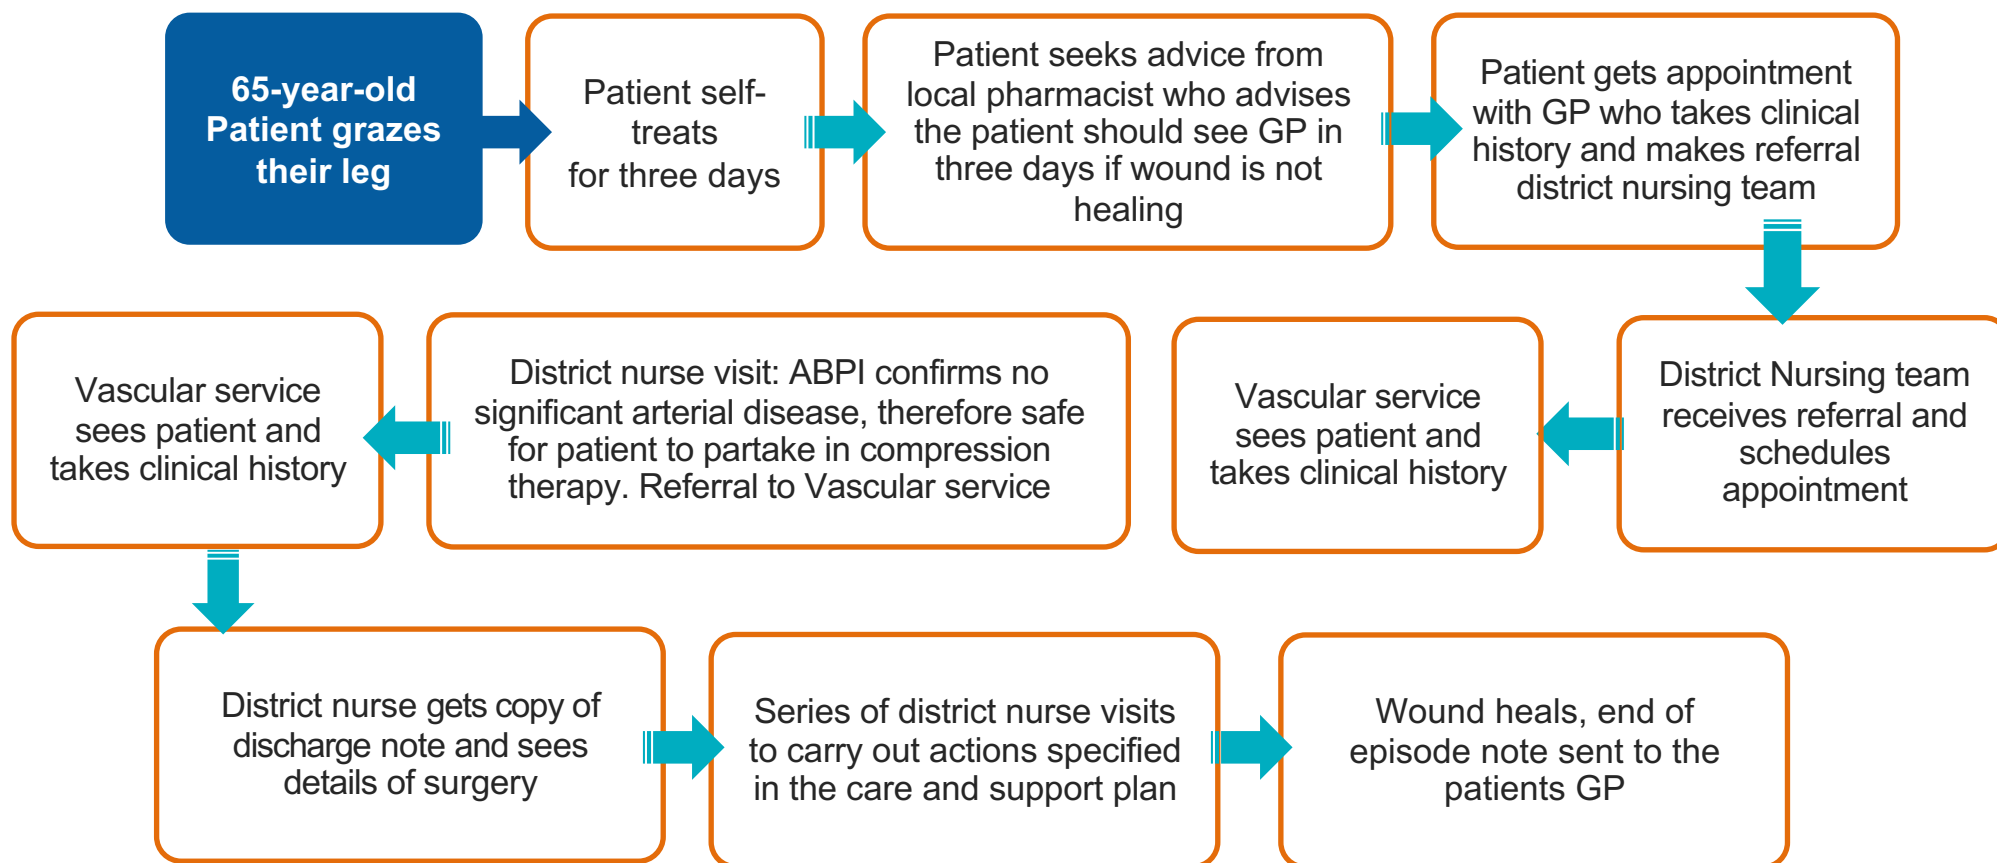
65-year-old Patient grazes their leg

Patient self-treats for three days

Patient seeks advice from local pharmacist who advises the patient should see GP in three days if wound is not healing

Patient gets appointment with GP who takes clinical history and makes referral district nursing team

District Nursing team receives referral and schedules appointment

Vascular service sees patient and takes clinical history

District nurse visit: ABPI confirms no significant arterial disease, therefore safe for patient to partake in compression therapy. Referral to Vascular service

Vascular service sees patient and takes clinical history

District nurse gets copy of discharge note and sees details of surgery

Series of district nurse visits to carry out actions specified in the care and support plan

Wound heals, end of episode note sent to the patients GP